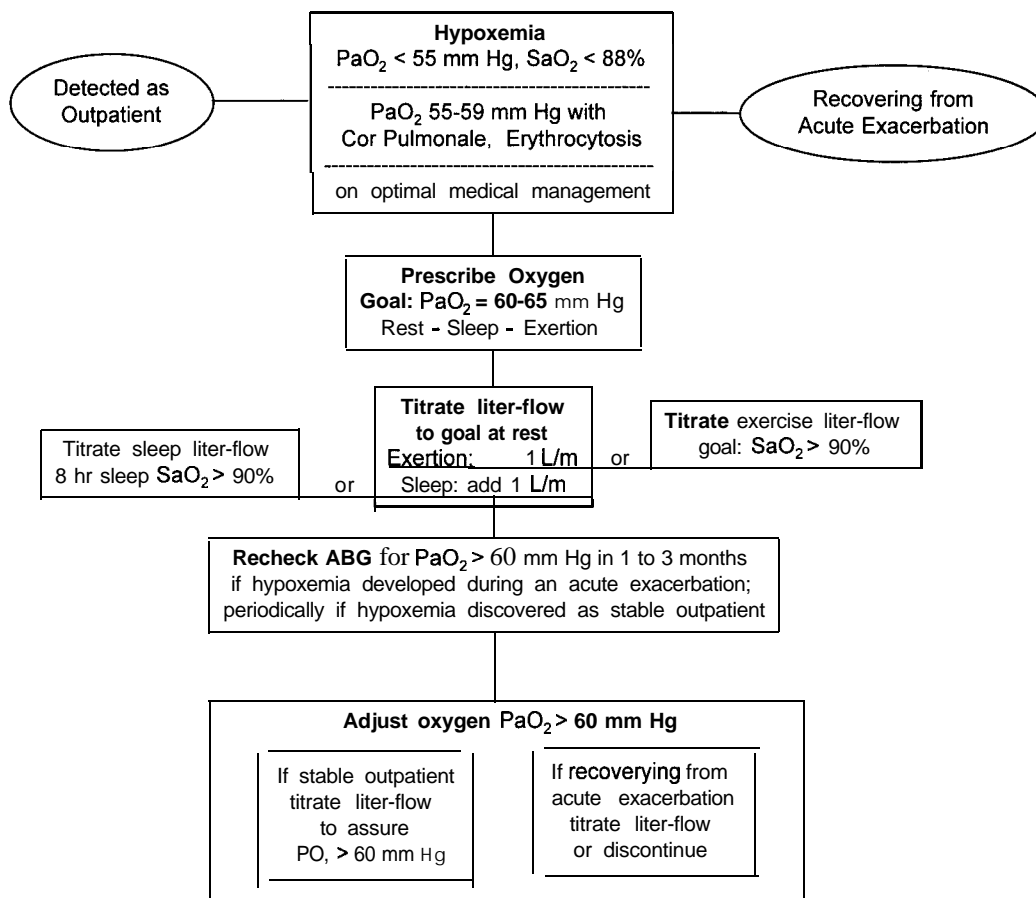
Detected as Outpatient

Hypoxemia
$PaO_2$ < 55 mm Hg, $SaO_2$ < 88%

$PaO_2$ 55-59 mm Hg with Cor Pulmonale, Erythrocytosis

on optimal medical management

Recovering from Acute Exacerbation

Prescribe Oxygen
Goal: $PaO_2$ = 60-65 mm Hg
Rest - Sleep - Exertion

Titrate sleep liter-flow
8 hr sleep $SaO_2$ > 90%

or

Titrate liter-flow to goal at rest
Exertion: 1 L/m
Sleep: add 1 L/m

or

Titrate exercise liter-flow goal: $SaO_2$ > 90%

Recheck ABG for $PaO_2$ > 60 mm Hg in 1 to 3 months if hypoxemia developed during an acute exacerbation; periodically if hypoxemia discovered as stable outpatient

Adjust oxygen $PaO_2$ > 60 mm Hg

If stable outpatient titrate liter-flow to assure PO, > 60 mm Hg

If recoverying from acute exacerbation titrate liter-flow or discontinue